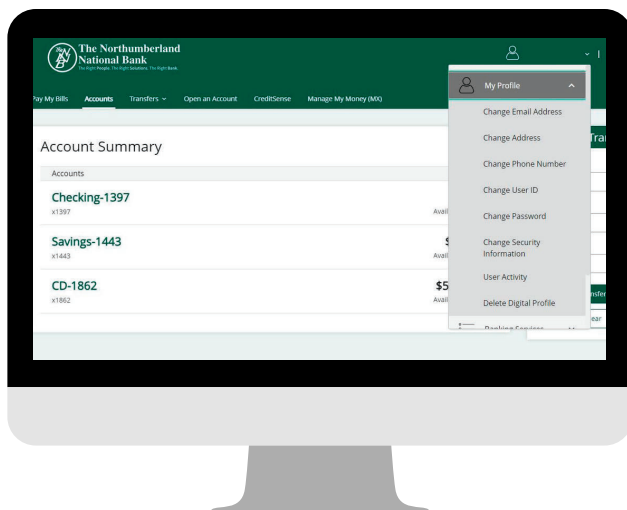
The Northumberland National Bank
The Right People. The Right Solutions. The Right Bank.

ay My Bills Accounts Transfers Open an Account CreditSense Manage My Money (MX)

Account Summary

Accounts

Checking-1397
x1397
Avail

Savings-1443
x1443
$
Avail

CD-1862
x1862
$5
Avail

My Profile
Change Email Address
Change Address
Change Phone Number
Change User ID
Change Password
Change Security Information
User Activity
Delete Digital Profile
Banking Services

Tra
nsfer
ear